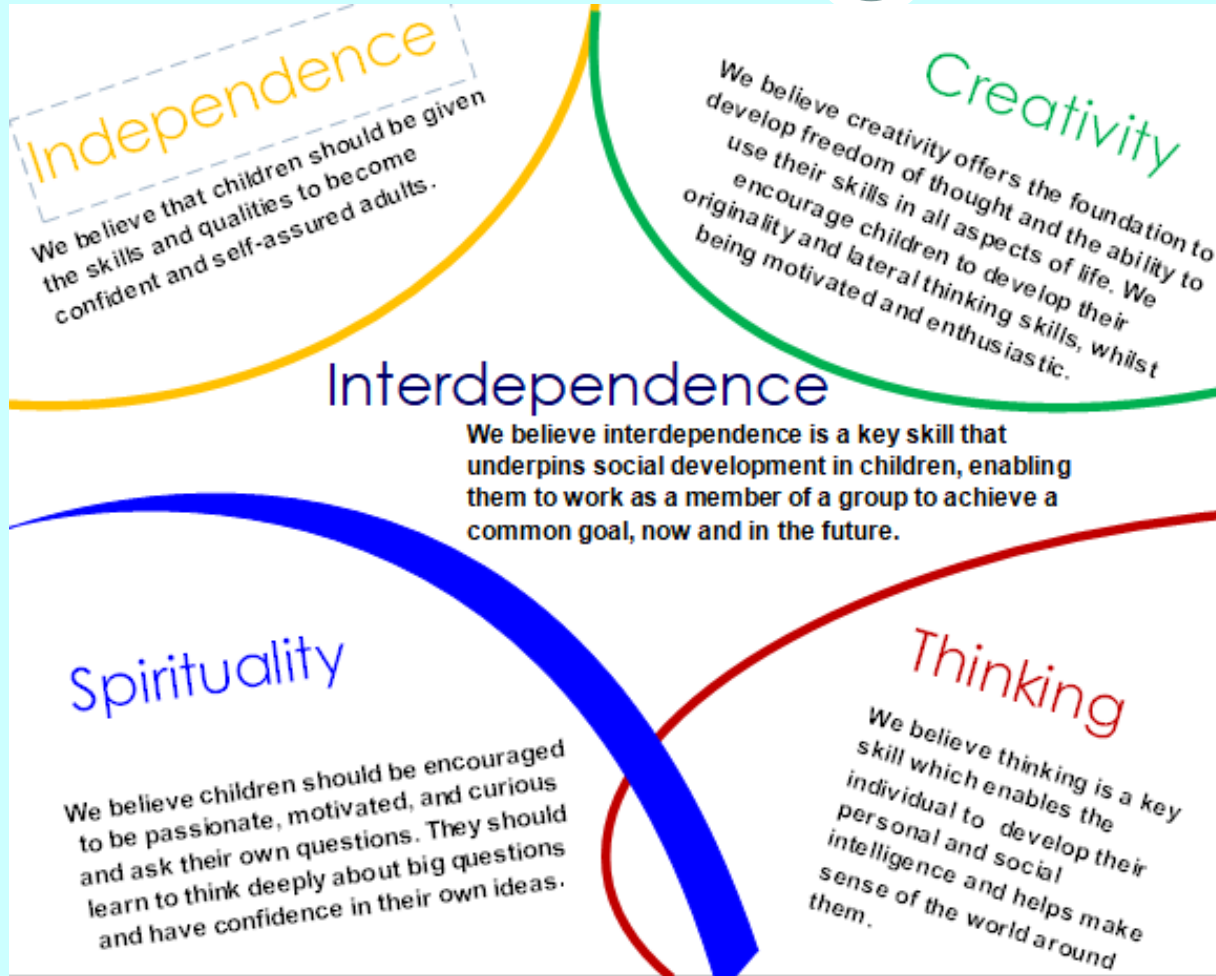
Independence

We believe that children should be given the skills and qualities to become confident and self-assured adults.

Creativity

We believe creativity offers the foundation to develop freedom of thought and the ability to use their skills in all aspects of life. We encourage children to develop their originality and lateral thinking skills, whilst being motivated and enthusiastic.

Interdependence

We believe interdependence is a key skill that underpins social development in children, enabling them to work as a member of a group to achieve a common goal, now and in the future.

Spirituality

We believe children should be encouraged to be passionate, motivated, and curious and ask their own questions. They should learn to think deeply about big questions and have confidence in their own ideas.

Thinking

We believe thinking is a key skill which enables the individual to develop their personal and social intelligence and helps make sense of the world around them.